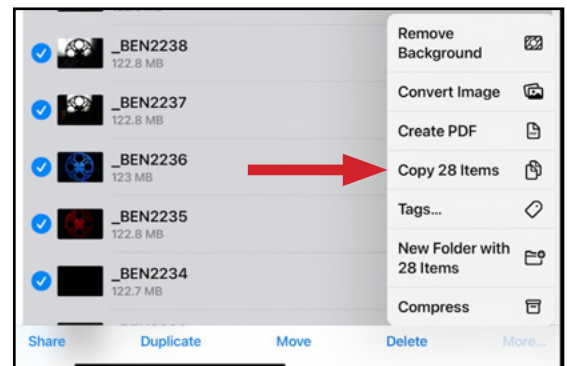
_BEN2238
122.8 MB

_BEN2237
122.8 MB

_BEN2236
123 MB

_BEN2235
122.8 MB

_BEN2234
122.7 MB

Remove Background

Convert Image

Create PDF

Copy 28 Items

Tags...

New Folder with 28 Items

Compress

Share Duplicate Move Delete More...